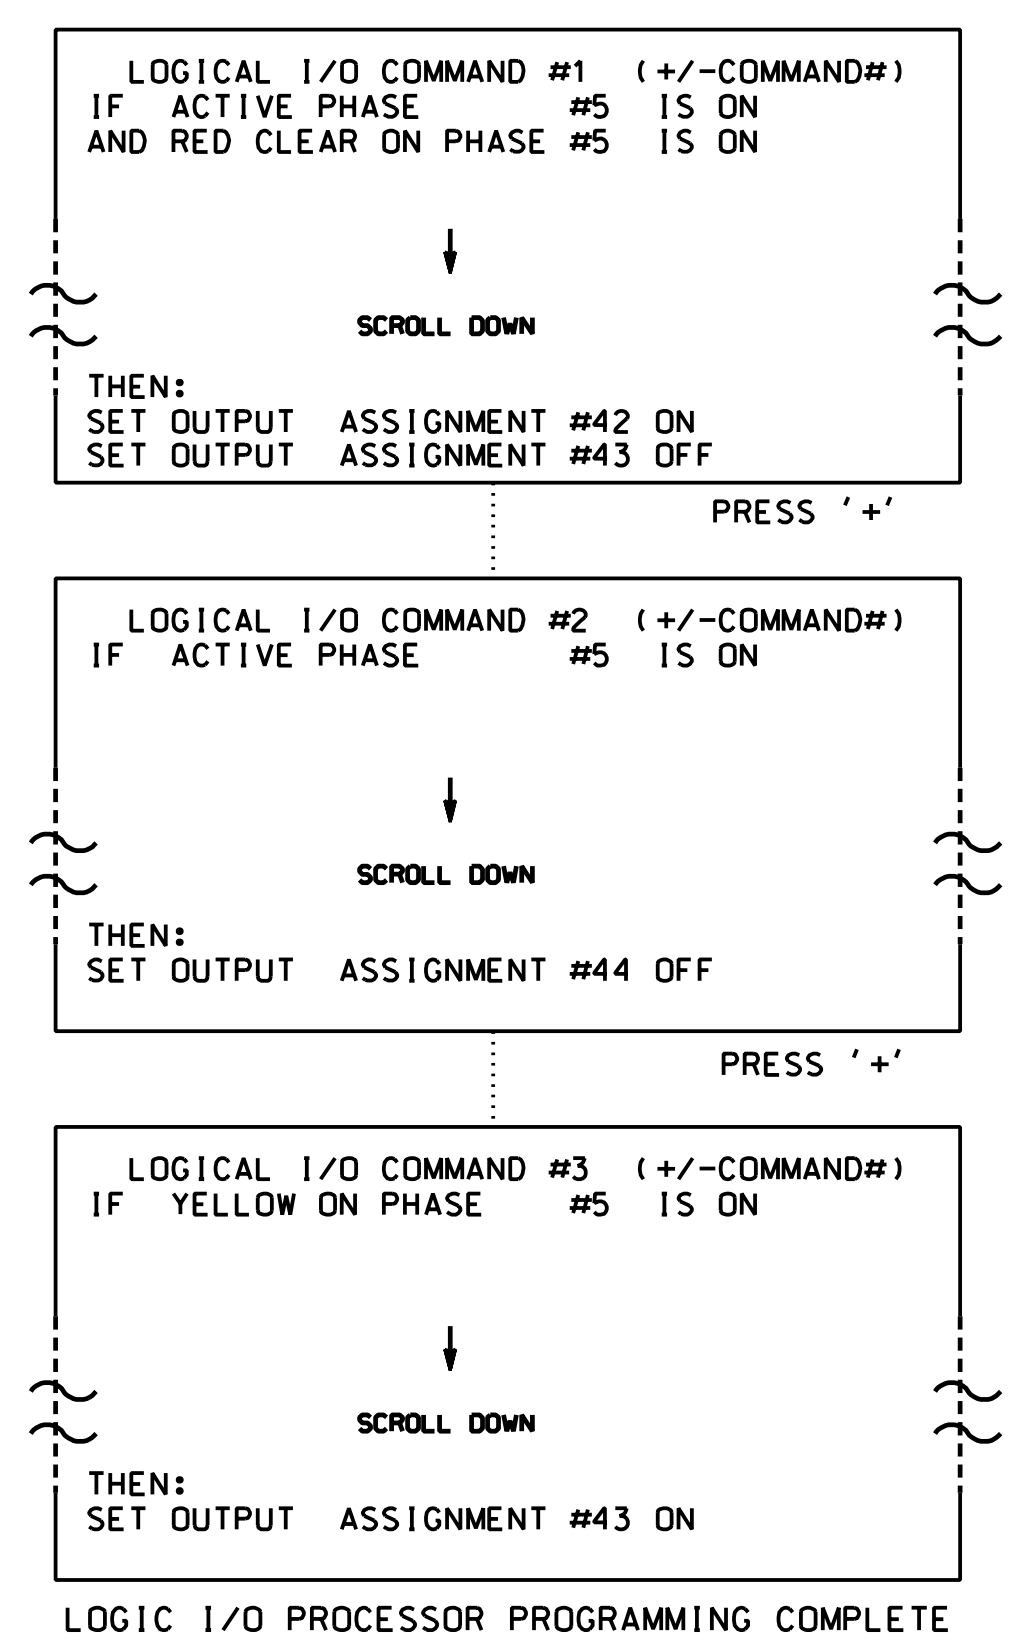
LOGICAL I/O COMMAND #1 (+/-COMMAND#)
IF ACTIVE PHASE #5 IS ON
AND RED CLEAR ON PHASE #5 IS ON

SCROLL DOWN

THEN:
SET OUTPUT ASSIGNMENT #42 ON
SET OUTPUT ASSIGNMENT #43 OFF

PRESS '+'

LOGICAL I/O COMMAND #2 (+/-COMMAND#)
IF ACTIVE PHASE #5 IS ON

SCROLL DOWN

THEN:
SET OUTPUT ASSIGNMENT #44 OFF

PRESS '+'

LOGICAL I/O COMMAND #3 (+/-COMMAND#)
IF YELLOW ON PHASE #5 IS ON

SCROLL DOWN

THEN:
SET OUTPUT ASSIGNMENT #43 ON

LOGIC I/O PROCESSOR PROGRAMMING COMPLETE